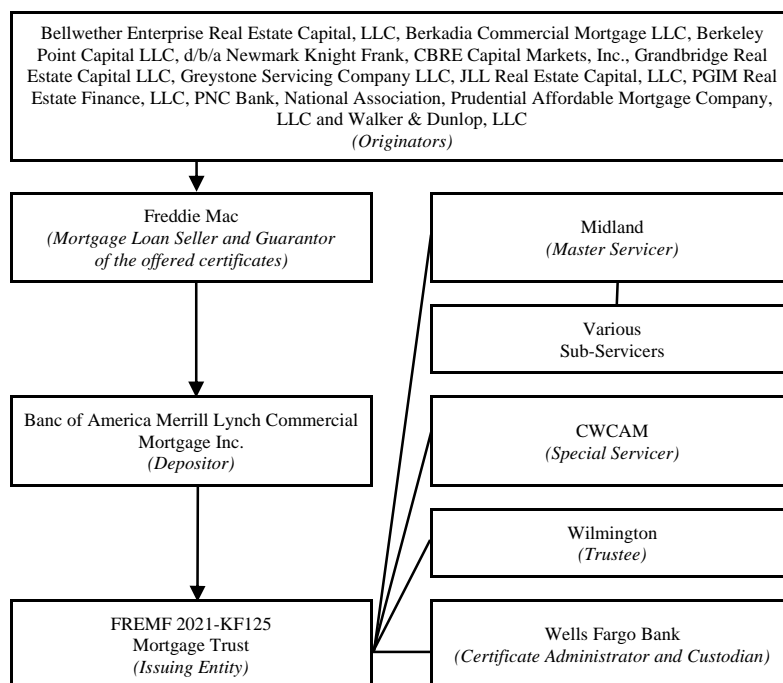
Bellwether Enterprise Real Estate Capital, LLC, Berkadia Commercial Mortgage LLC, Berkeley Point Capital LLC, d/b/a Newmark Knight Frank, CBRE Capital Markets, Inc., Grandbridge Real Estate Capital LLC, Greystone Servicing Company LLC, JLL Real Estate Capital, LLC, PGIM Real Estate Finance, LLC, PNC Bank, National Association, Prudential Affordable Mortgage Company, LLC and Walker & Dunlop, LLC
(Originators)

Freddie Mac
(Mortgage Loan Seller and Guarantor of the offered certificates)

Banc of America Merrill Lynch Commercial Mortgage Inc.
(Depositor)

FREMF 2021-KF125 Mortgage Trust
(Issuing Entity)

Midland
(Master Servicer)

Various Sub-Servicers

CWCAM
(Special Servicer)

Wilmington
(Trustee)

Wells Fargo Bank
(Certificate Administrator and Custodian)